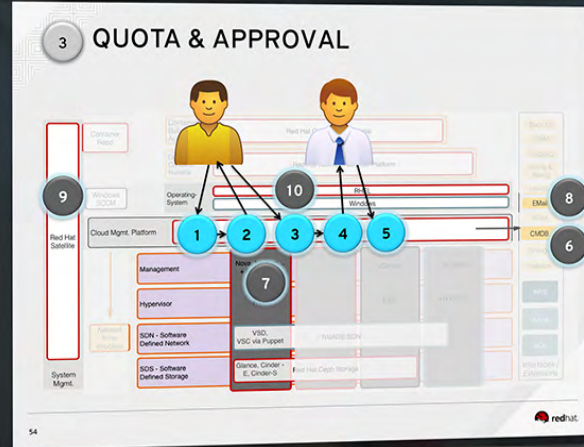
3 QUOTA & APPROVAL

9

Red Hat Satellite

System Mgmt.

Container Host

Windows SCOM

Cloud Mgmt. Platform

Operating System

RHEL

Windows

10

1 2 3 4 5

8

EMail

CMDB

6

Management

Hypervisor

SDN - Software Defined Network

SDS - Software Defined Storage

Nova

7

VSD, VSC via Puppet

Glance, Cinder - E, Cinder-S

Red Hat Ceph Storage

54

redhat.